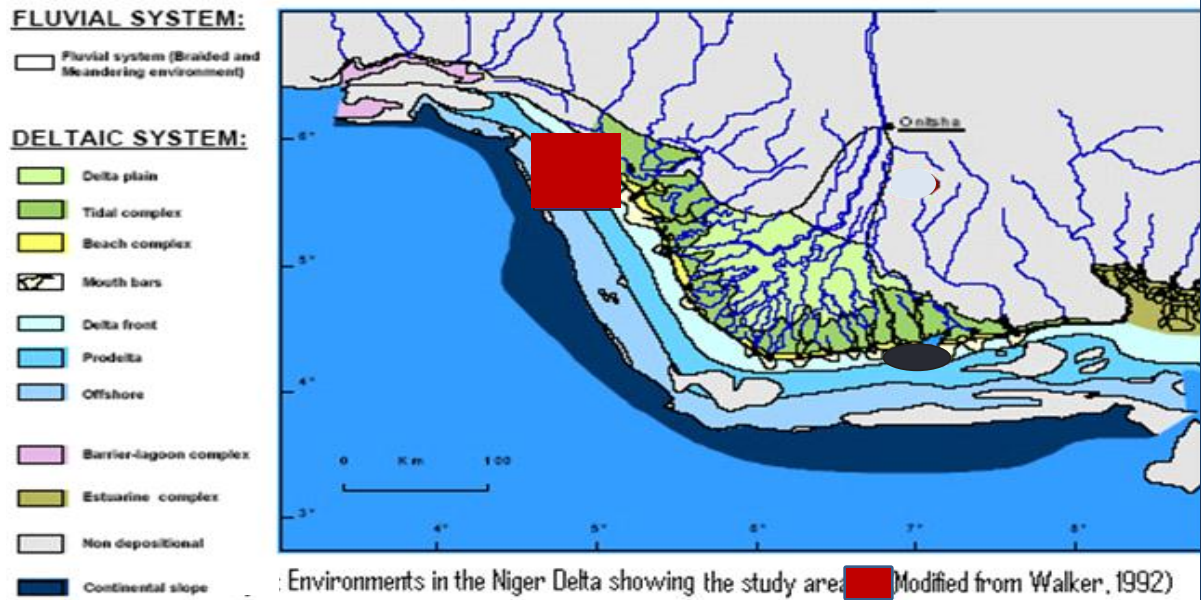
FLUVIAL SYSTEM:

Fluvial system (Braided and Meandering environment)

DELTAIC SYSTEM:

Delta plain

Tidal complex

Beach complex

Mouth bars

Delta front

Prodelta

Offshore

Barrier-lagoon complex

Estuarine complex

Non depositional

Continental slope

Onitsha

6°

5°

4°

3°

0 Km 100

4°

5°

6°

7°

8°

: Environments in the Niger Delta showing the study area (Modified from Walker, 1992)